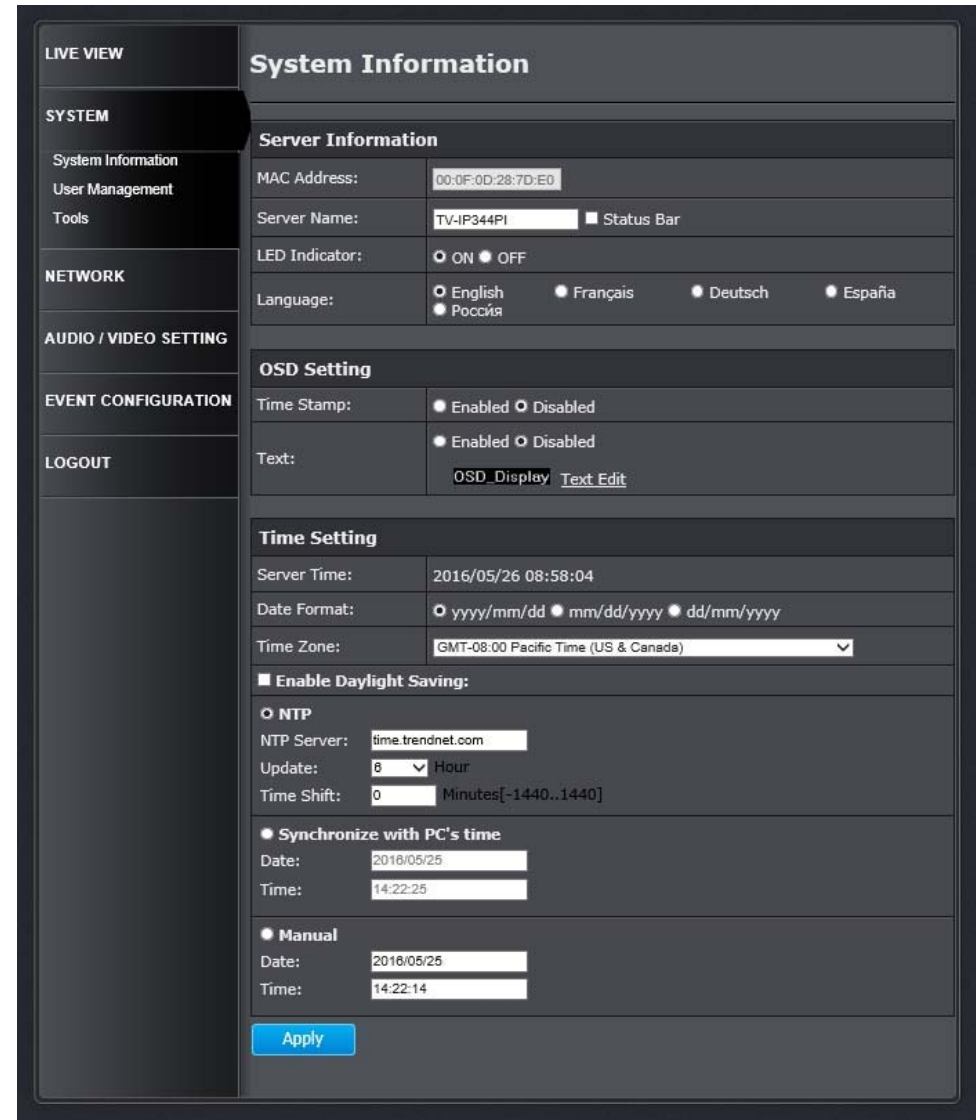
LIVE VIEW

SYSTEM

System Information
User Management
Tools

NETWORK

AUDIO / VIDEO SETTING

EVENT CONFIGURATION

LOGOUT

System Information

Server Information

| | |
|---|---|
| MAC Address: | 00:0F:0D:28:7D:E0 |
| Server Name: | TV-IP344PI Status Bar |
| LED Indicator: | ON OFF |
| Language: | English Français Deutsch España Россия |

OSD Setting

| | |
|---|---|
| Time Stamp: | Enabled Disabled |
| Text: | Enabled Disabled OSD_Display Text Edit |

Time Setting

| | |
|---|---|
| Server Time: | 2016/05/26 08:58:04 |
| Date Format: | yyyy/mm/dd mm/dd/yyyy dd/mm/yyyy |
| Time Zone: | GMT-08:00 Pacific Time (US & Canada) |

Enable Daylight Saving:

NTP
NTP Server: time.trendnet.com
Update: 8 Hour
Time Shift: 0 Minutes[-1440..1440]

Synchronize with PC's time
Date: 2016/05/25
Time: 14:22:25

Manual
Date: 2016/05/25
Time: 14:22:14

Apply